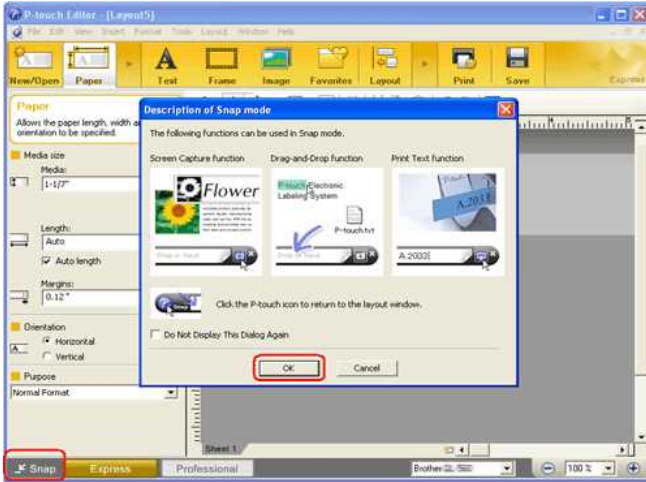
P-touch Editor - [Layout5]

File Edit View Insert Format Tools Layout Window Help

New/Open Paper Text Frame Image Favorites Layout Print Save Express

Paper
Allows the paper length, width a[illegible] orientation to be specified.

Media size
Media:
1-1/7"

Length:
Auto
Auto length

Margins:
0.12"

Orientation
Horizontal
Vertical

Purpose
Normal Format

Description of Snap mode

The following functions can be used in Snap mode.

Screen Capture function
Flower

Drag-and-Drop function
P-touch Electronic Labeling System
P-touch.txt

Print Text function
A 2003

A 2003

Click the P-touch icon to return to the layout window.

Do Not Display This Dialog Again

OK
Cancel

Sheet 1

Snap Express Professional

Brother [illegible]

100 %